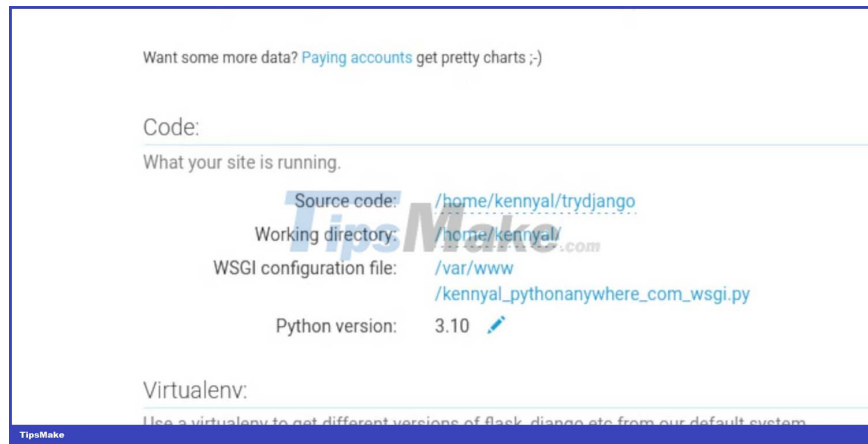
Want some more data? Paying accounts get pretty charts ;-)

Code:

What your site is running.

Source code: /home/kennyal/trydjango

Working directory: /home/kennyal/

WSGI configuration file: /var/www/kennyal_pythonanywhere_com_wsgi.py

Python version: 3.10

Virtualenv:

Use a virtualenv to get different versions of flask, django etc from our default system

TipsMake

TipsMake.com